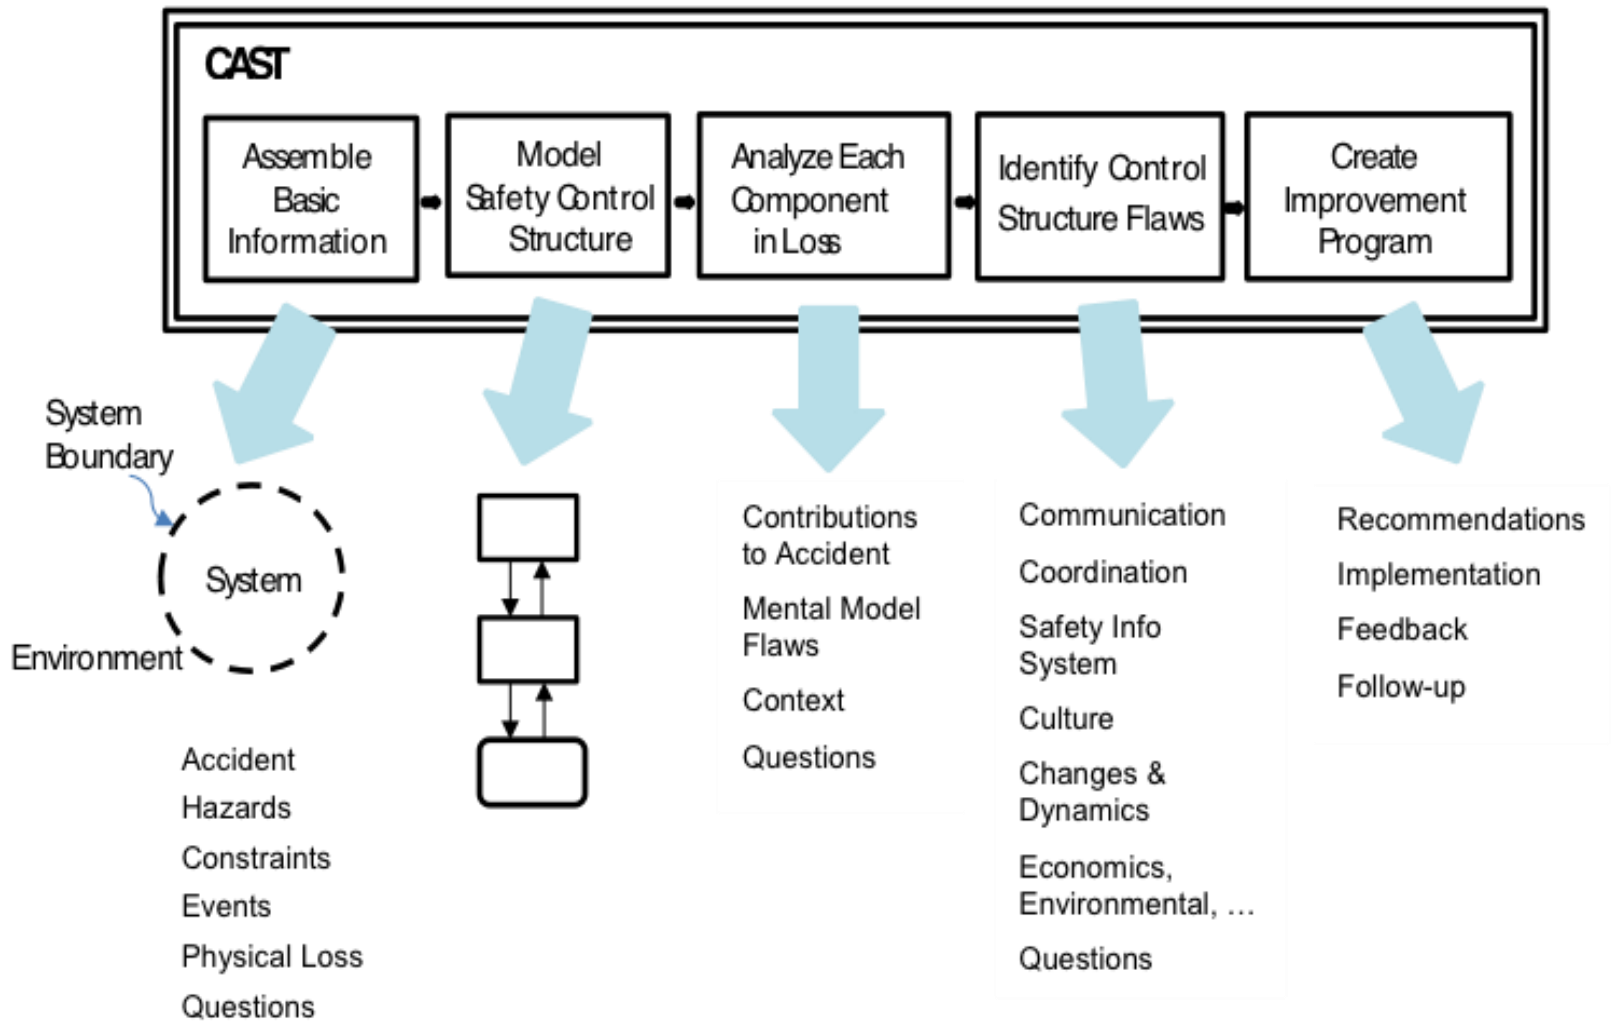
CAST

Assemble Basic Information

Model Safety Control Structure

Analyze Each Component in Loss

Identify Control Structure Flaws

Create Improvement Program

System Boundary

System

Environment

Accident
Hazards
Constraints
Events
Physical Loss
Questions

Contributions to Accident
Mental Model Flaws
Context
Questions

Communication
Coordination
Safety Info System
Culture
Changes & Dynamics
Economics, Environmental, …
Questions

Recommendations
Implementation
Feedback
Follow-up